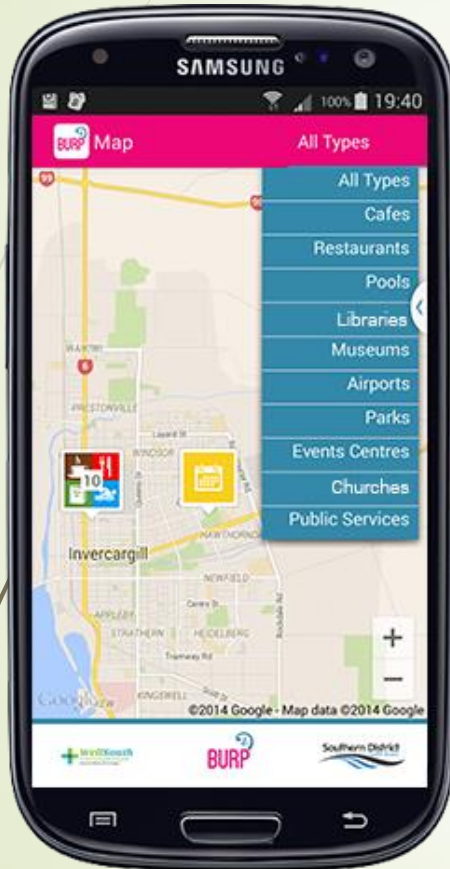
SAMSUNG

100% 19:40

BURP Map

All Types

All Types
Cafes
Restaurants
Pools
Libraries
Museums
Airports
Parks
Events Centres
Churches
Public Services

99

96

6

WAIKIWI

PRESTONVILLE

WINDSOR

10

HAWTHORNDALE

Invercargill

NEWFIELD

APPLEBY

STRATHERN

HEIDELBERG

Tramway Rd

KINGSWELL

+

−

Google

©2014 Google - Map data ©2014 Google

WellSouth

BURP

Southern District